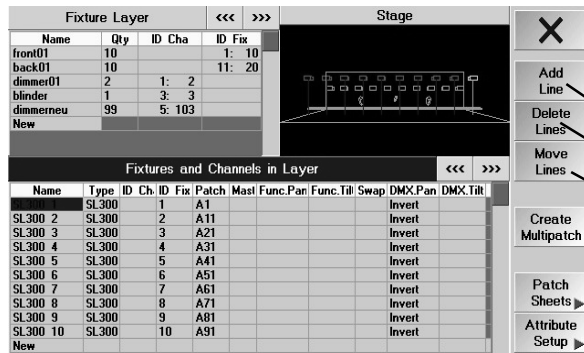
Fixture Layer ‹‹‹ ›››

| Name | Qty | ID Cha | ID Fix |
|---|---|---|---|
| front01 | 10 | | 1: 10 |
| back01 | 10 | | 11: 20 |
| dimmer01 | 2 | 1: 2 | |
| blinder | 1 | 3: 3 | |
| dimmerneu | 99 | 5: 103 | |
| New | | | |

Stage

Fixtures and Channels in Layer ‹‹‹ ›››

| Name | Type | ID Ch | ID Fix | Patch | Mast | Func.Pan | Func.Tilt | Swap | DMX.Pan | DMX.Tilt |
|---|---|---|---|---|---|---|---|---|---|---|
| SL300 1 | SL300 | | 1 | A1 | | | | | Invert | |
| SL300 2 | SL300 | | 2 | A11 | | | | | Invert | |
| SL300 3 | SL300 | | 3 | A21 | | | | | Invert | |
| SL300 4 | SL300 | | 4 | A31 | | | | | Invert | |
| SL300 5 | SL300 | | 5 | A41 | | | | | Invert | |
| SL300 6 | SL300 | | 6 | A51 | | | | | Invert | |
| SL300 7 | SL300 | | 7 | A61 | | | | | Invert | |
| SL300 8 | SL300 | | 8 | A71 | | | | | Invert | |
| SL300 9 | SL300 | | 9 | A81 | | | | | Invert | |
| SL300 10 | SL300 | | 10 | A91 | | | | | Invert | |
| New | | | | | | | | | | |

X

Add Line

Delete Lines

Move Lines

Create Multipatch

Patch Sheets

Attribute Setup